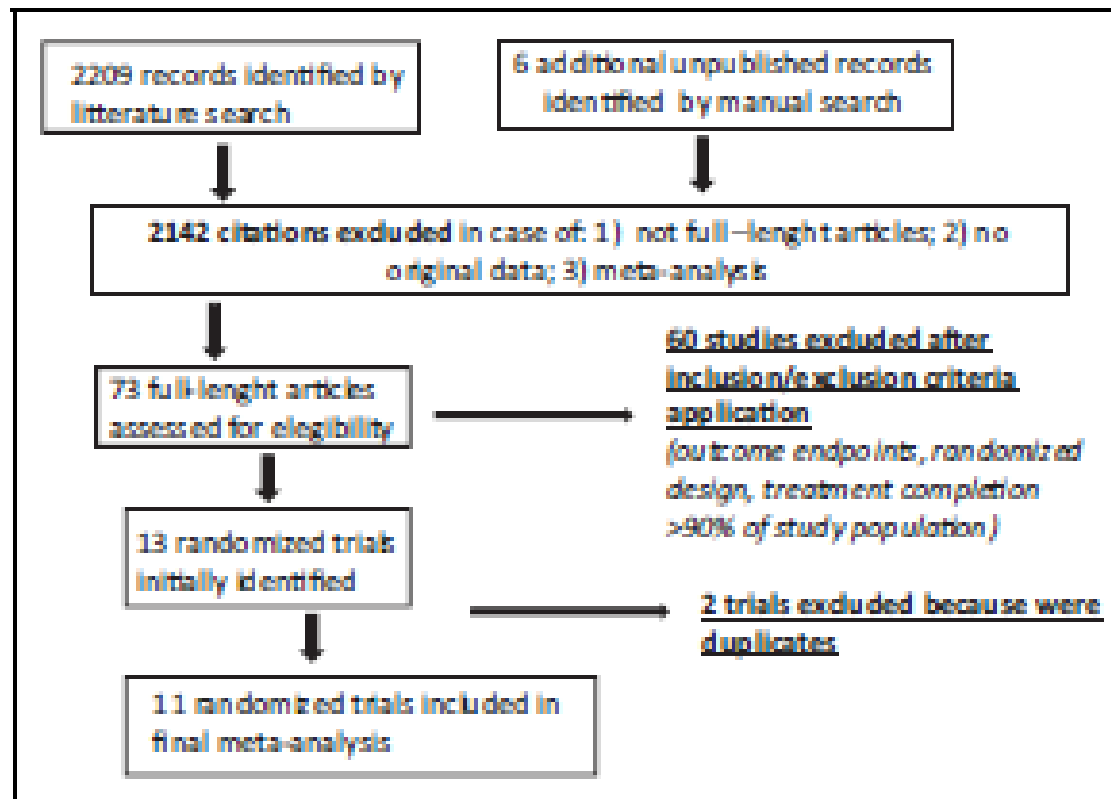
2209 records identified by litterature search

6 additional unpublished records identified by manual search

2142 citations excluded in case of: 1) not full-lenght articles; 2) no original data; 3) meta-analysis

73 full-lenght articles assessed for elegibility

60 studies excluded after inclusion/exclusion criteria application

(outcome endpoints, randomized design, treatment completion >90% of study population)

13 randomized trials initially identified

2 trials excluded because were duplicates

11 randomized trials included in final meta-analysis